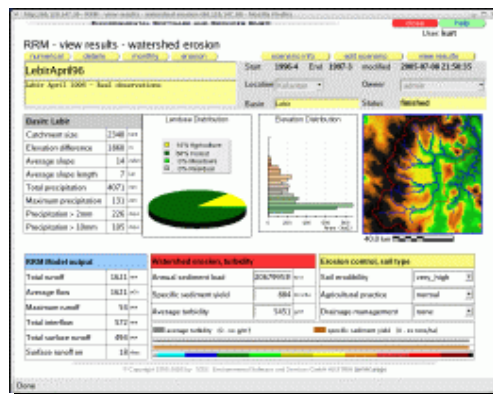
RRM - view results - watershed erosion

close Help

User: kurt

numerical details monthly erosion

scenario info edit scenario view results

LebirApril96

Start 1996-4 End 1997-1 modified 2005-07-08 21:50:35

Location Kelantan Owner admin

Basin Lebir Status finished

Basic Lebir

| | | |
|---|---|---|
| Catchment size | 2348 | km |
| Elevation difference | 1868 | m |
| Average slope | 14 | m/m |
| Average slope length | 7 | km |
| Total precipitation | 4071 | mm |
| Maximum precipitation | 131 | mm |
| Precipitation > 2mm | 226 | days |
| Precipitation > 10mm | 105 | days |

Landuse Distribution

Elevation Distribution

RRM Model output

| | | |
|---|---|---|
| Total runoff | 1631 | mm |
| Average flow | 1631 | m³/s |
| Maximum runoff | 56 | mm |
| Total interflow | 572 | mm |
| Total surface runoff | 494 | mm |
| Surface runoff ex | 18 | mm |

Watershed erosion, turbidity

| | | |
|---|---|---|
| Annual sediment load | 20679959 | t/a |
| Specific sediment yield | 884 | t/ha/a |
| Average turbidity | 5451 | g/m³ |

Erosion control, soil type

| | |
|---|---|
| Soil erodibility | very_high |
| Agricultural practice | normal |
| Drainage management | none |

average turbidity specific sediment yield

Copyright 1995-2005 by ESS Environmental Software and Services GmbH AUSTRIA

Done